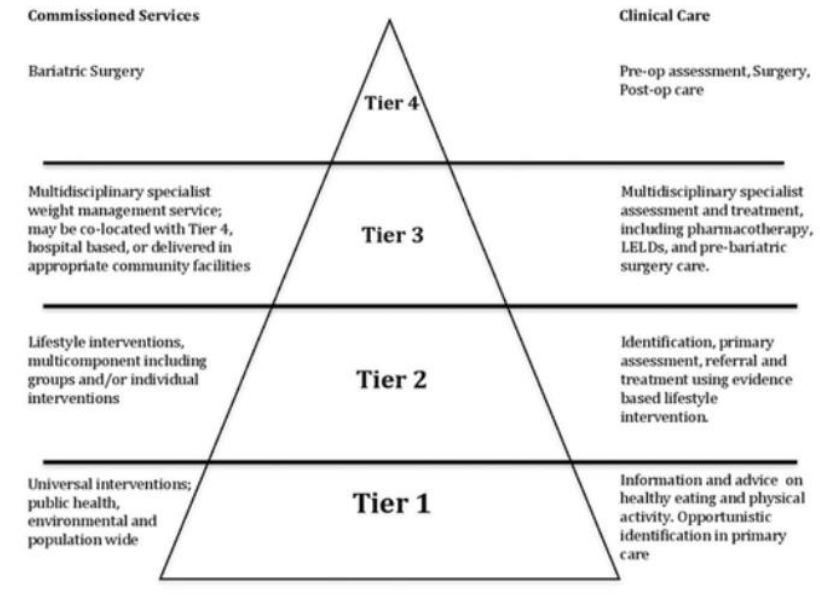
Commissioned Services

Clinical Care

Bariatric Surgery

Tier 4

Pre-op assessment, Surgery, Post-op care

Multidisciplinary specialist weight management service; may be co-located with Tier 4, hospital based, or delivered in appropriate community facilities

Tier 3

Multidisciplinary specialist assessment and treatment, including pharmacotherapy, LELDs, and pre-bariatric surgery care.

Lifestyle interventions, multicomponent including groups and/or individual interventions

Tier 2

Identification, primary assessment, referral and treatment using evidence based lifestyle intervention.

Universal interventions; public health, environmental and population wide

Tier 1

Information and advice on healthy eating and physical activity. Opportunistic identification in primary care